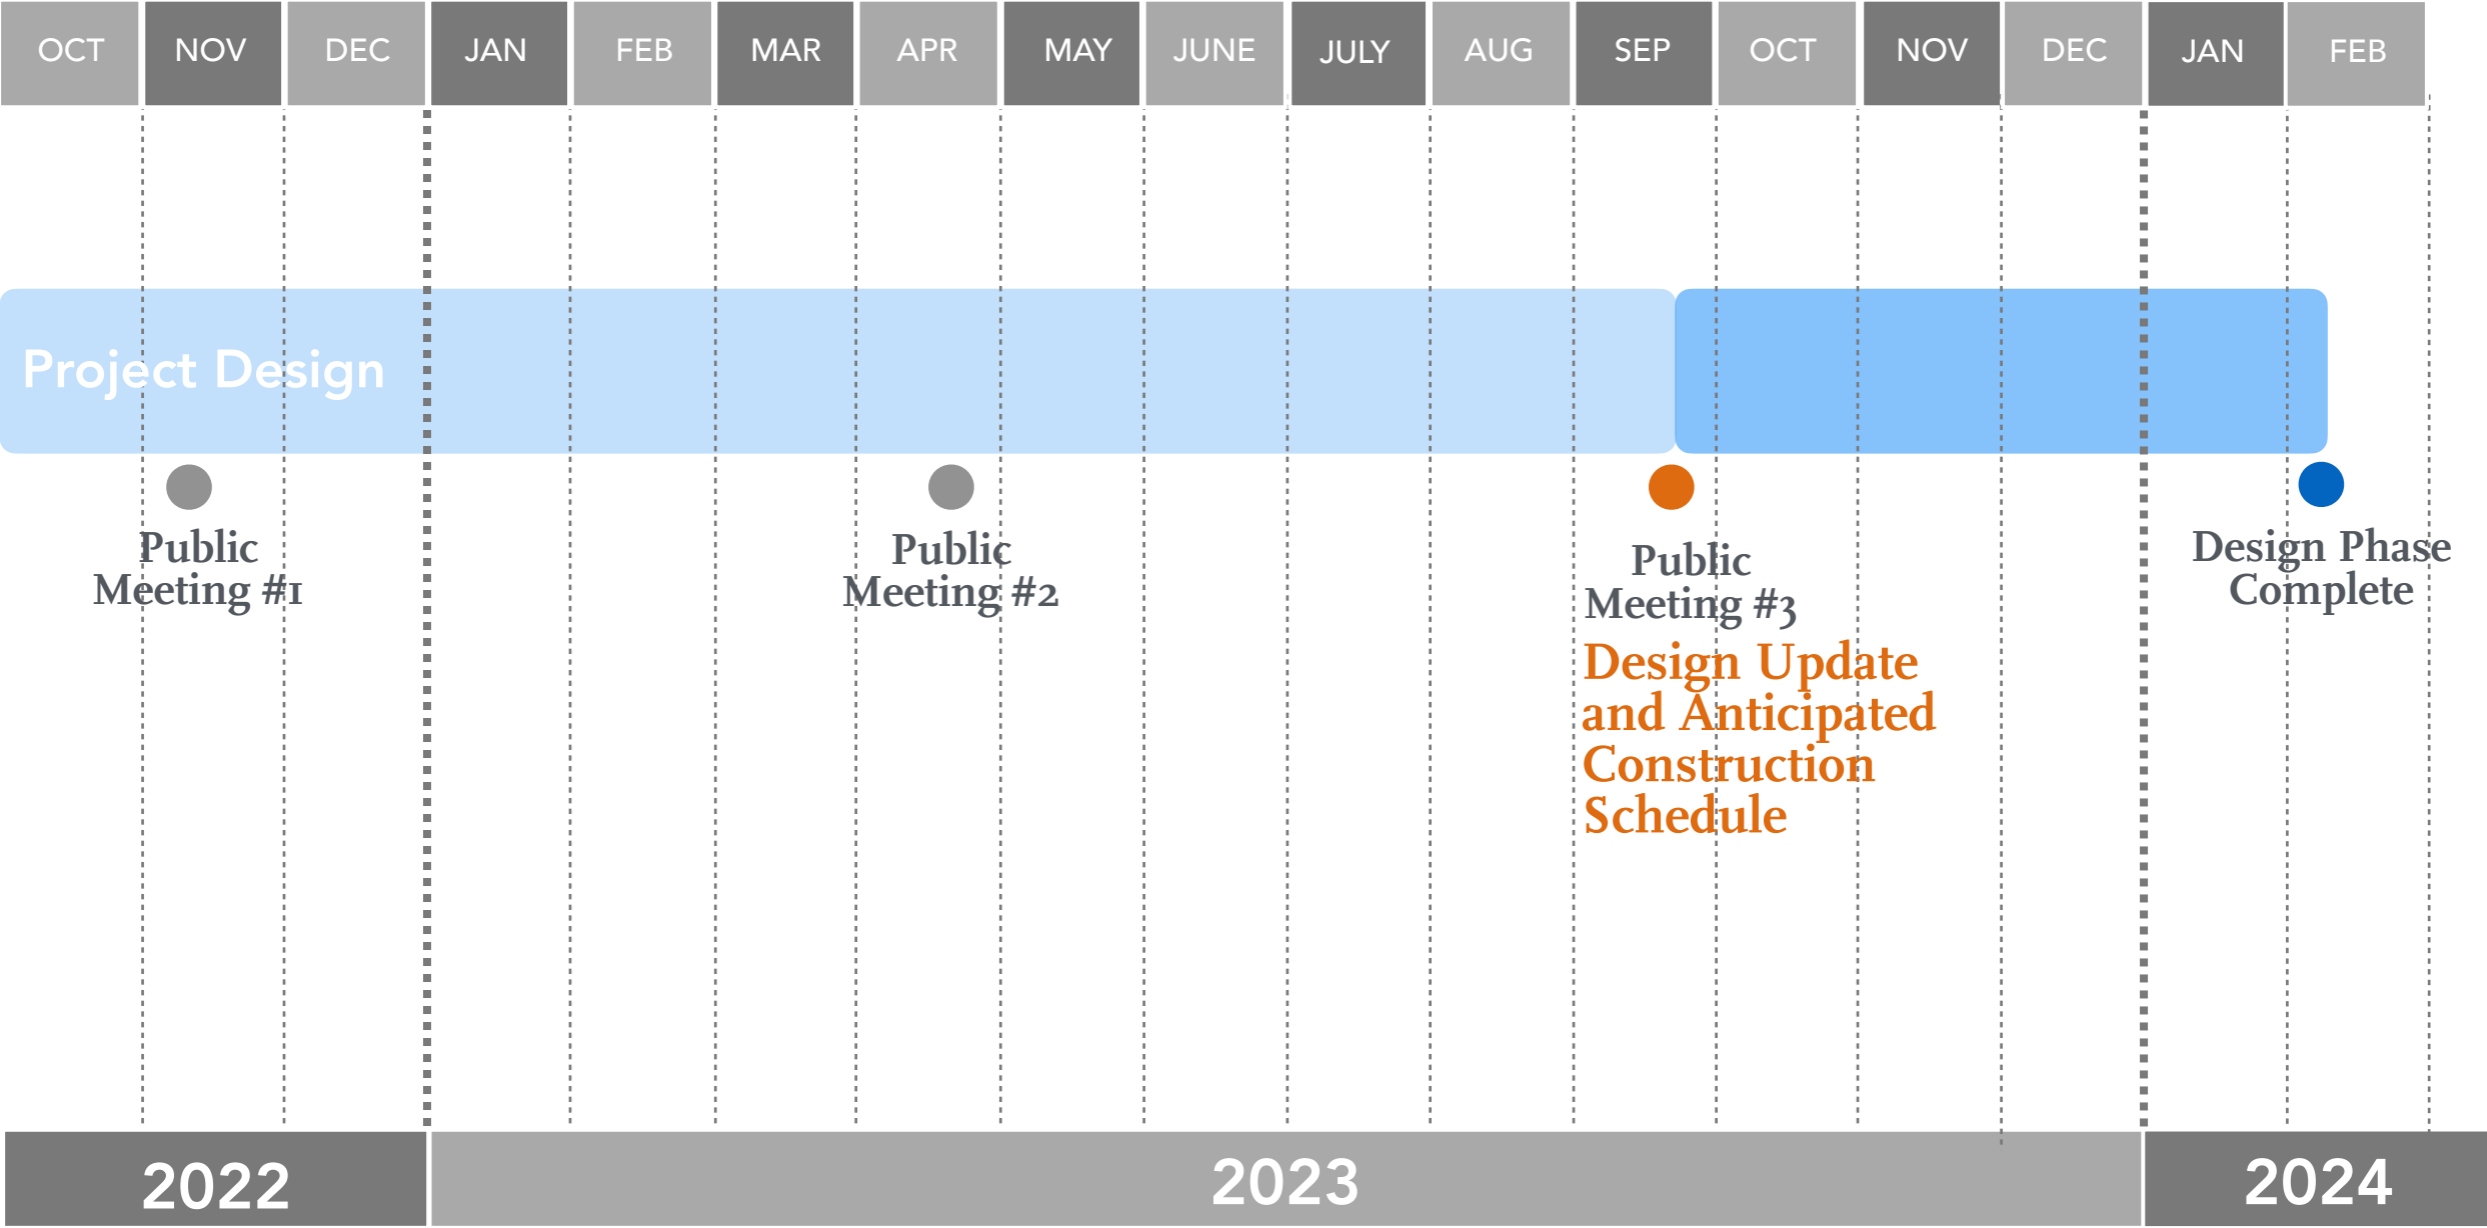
| OCT | NOV | DEC | JAN | FEB | MAR | APR | MAY | JUNE | JULY | AUG | SEP | OCT | NOV | DEC | JAN | FEB |
|---|---|---|---|---|---|---|---|---|---|---|---|---|---|---|---|---|

Project Design

Public Meeting #1

Public Meeting #2

Public Meeting #3

Design Update and Anticipated Construction Schedule

Design Phase Complete

2022

2023

2024